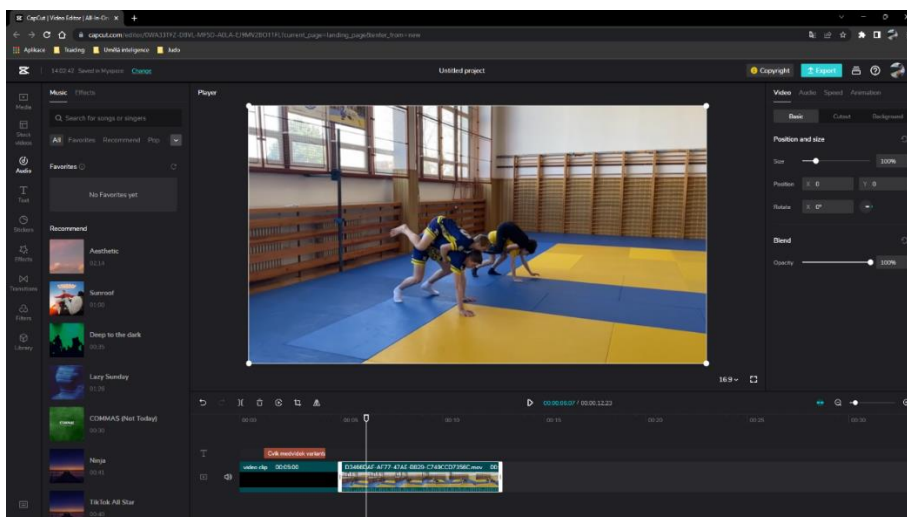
CapCut | Video Editor | All-In-On ×  +

capcut.com/editor/0WA33TFZ-DBVL-M9S0-A0LA-EJMN2BO1FL?current_page=landing_page&enter_from=new

Aplikace  Trading  Umělá inteligence  Judo

14:03:42 Saved in Myspace  Change

Untitled project

Copyright  Export

Media
Stock videos
Audio
Text
Stickers
Effects
Transitions
Filters
Library

Music  Effects

Search for songs or singers

All  Favorites  Recommend  Pop

Favorites

No Favorites yet

Recommend

Aesthetic
01:14

Sunroof
01:00

Deep to the dark
00:35

Lazy Sunday
01:28

COMMAS (Not Today)
00:30

Ninja
00:41

TikTok All Star
00:40

Player

16:9

Video  Audio  Speed  Animation

Basic  Cutout  Background

Position and size

Size  100%

Position  X 0  Y 0

Rotate  X 0°

Blend

Opacity  100%

00:00:06:07 / 00:00:12:23

00:00  00:05  00:10  00:15  00:20  00:25  00:30

Cvik medvídek vankeb

video clip  00:05:00

D3466DAF-AF77-47AE-BB28-C749CCD7358C.mov  00